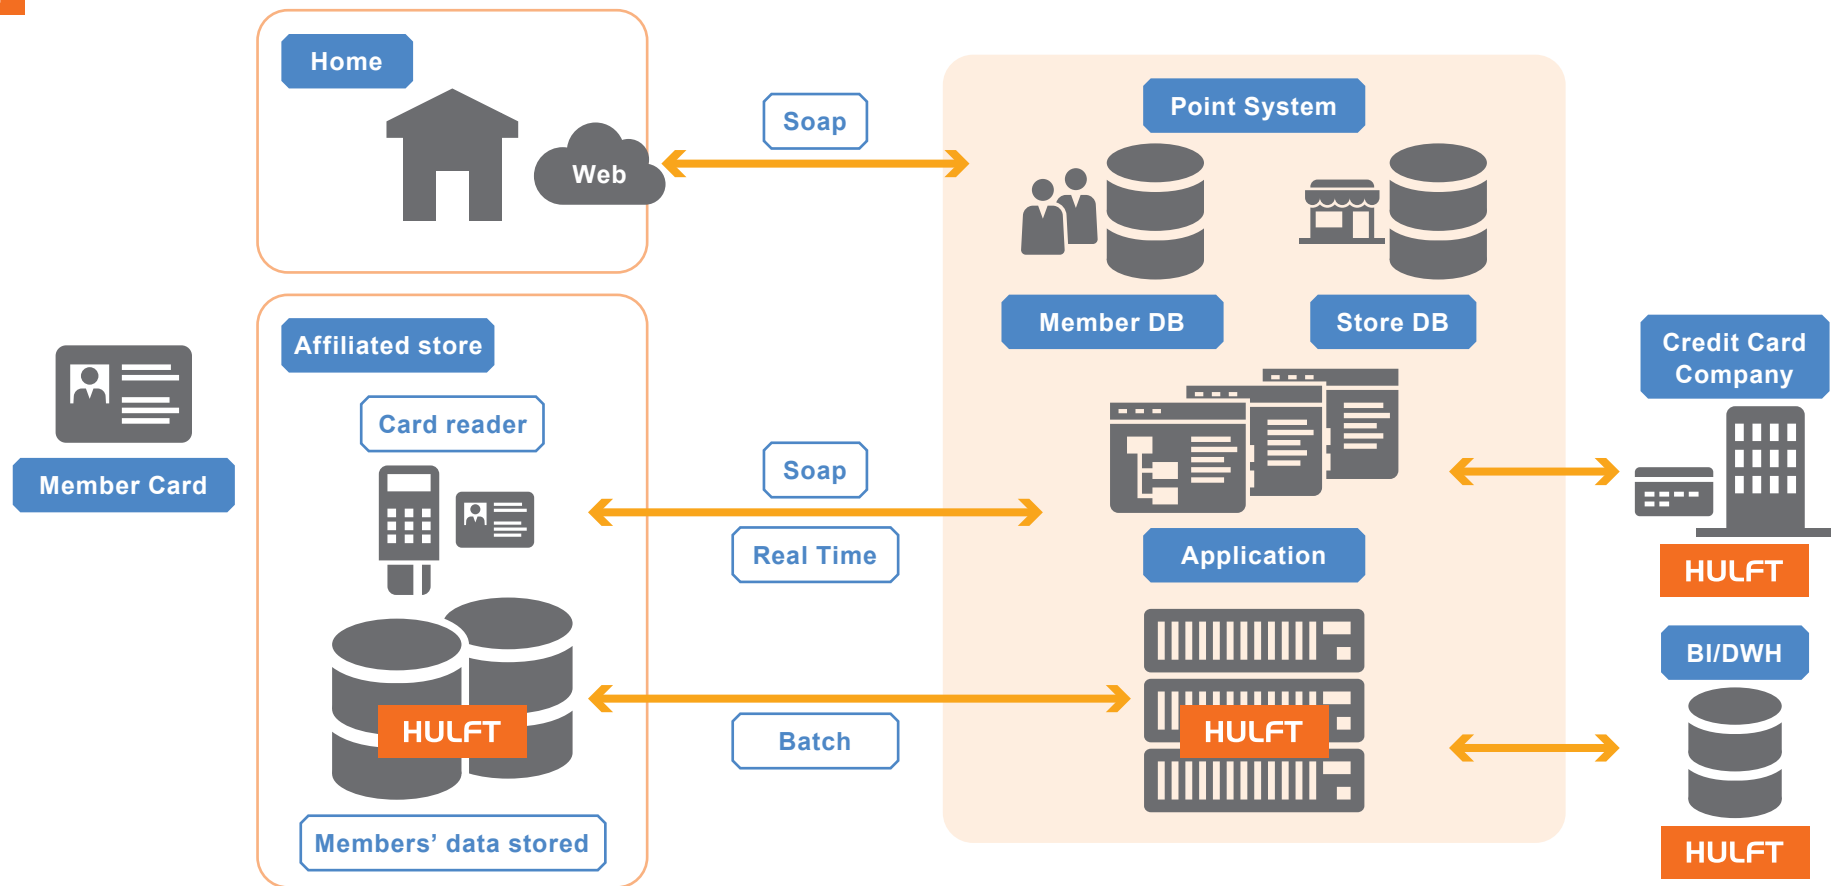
Home

Web

Soap

Point System

Member DB

Store DB

Affiliated store

Card reader

Member Card

Soap

Real Time

Application

Credit Card Company

HULFT

HULFT

Batch

HULFT

BI/DWH

HULFT

Members' data stored